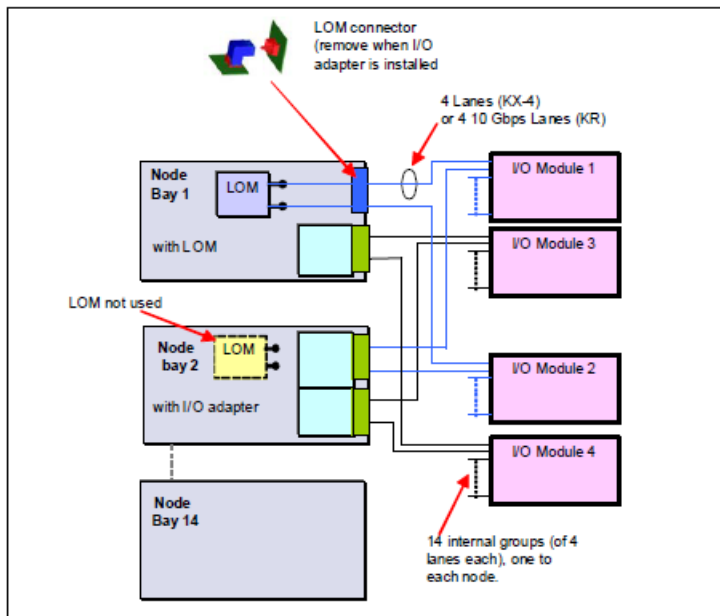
LOM connector (remove when I/O adapter is installed

4 Lanes (KX-4) or 4 10 Gbps Lanes (KR)

Node Bay 1

LOM

with LOM

I/O Module 1

I/O Module 3

LOM not used

Node bay 2

LOM

with I/O adapter

I/O Module 2

I/O Module 4

Node Bay 14

14 internal groups (of 4 lanes each), one to each node.